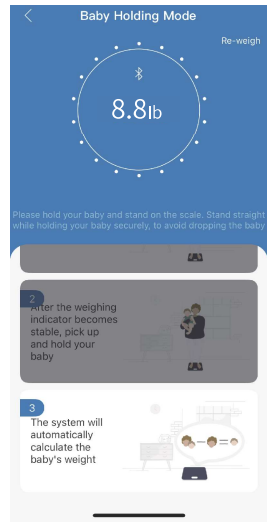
Baby Holding Mode

Re-weigh

8.8lb

Please hold your baby and stand on the scale. Stand straight while holding your baby securely, to avoid dropping the baby

2
After the weighing indicator becomes stable, pick up and hold your baby

3
The system will automatically calculate the baby's weight